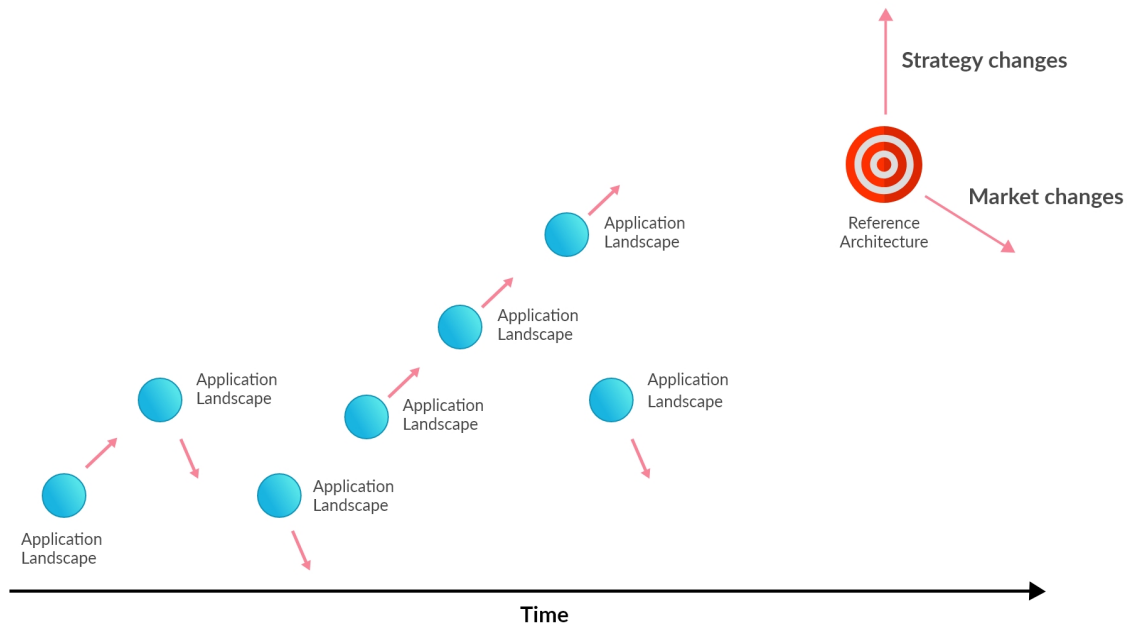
Strategy changes

Reference Architecture

Market changes

Application Landscape

Application Landscape

Application Landscape

Application Landscape

Application Landscape

Application Landscape

Application Landscape

Application Landscape

Time